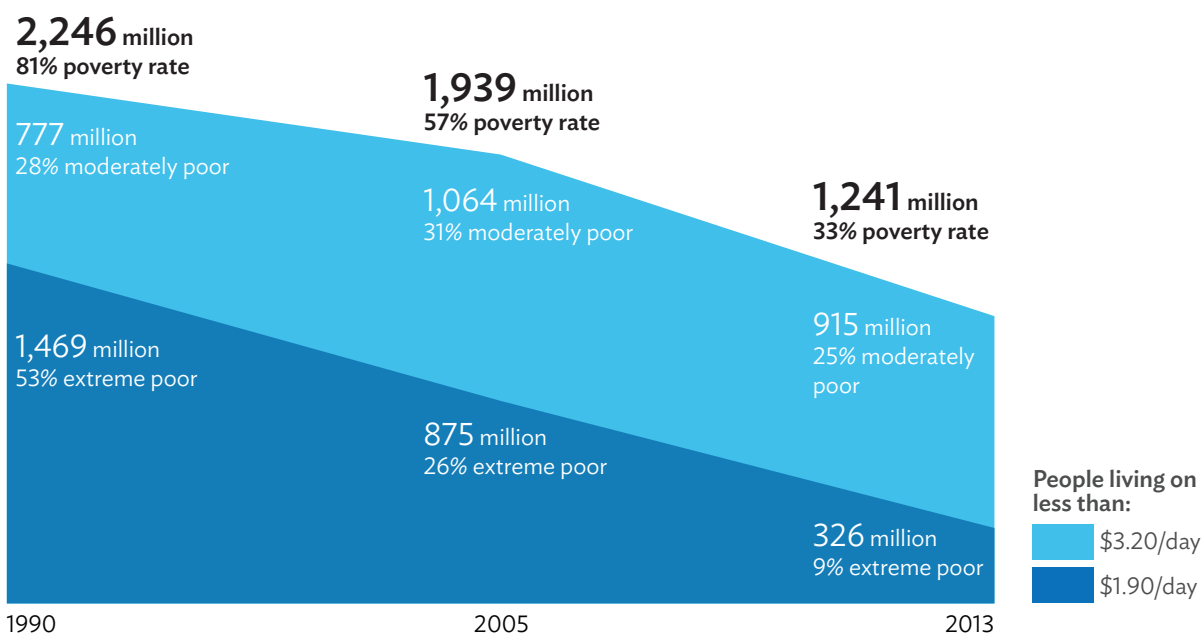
2,246 million
81% poverty rate

777 million
28% moderately poor

1,469 million
53% extreme poor

1,939 million
57% poverty rate

1,064 million
31% moderately poor

875 million
26% extreme poor

1,241 million
33% poverty rate

915 million
25% moderately poor

326 million
9% extreme poor

People living on less than:
$3.20/day
$1.90/day

1990
2005
2013